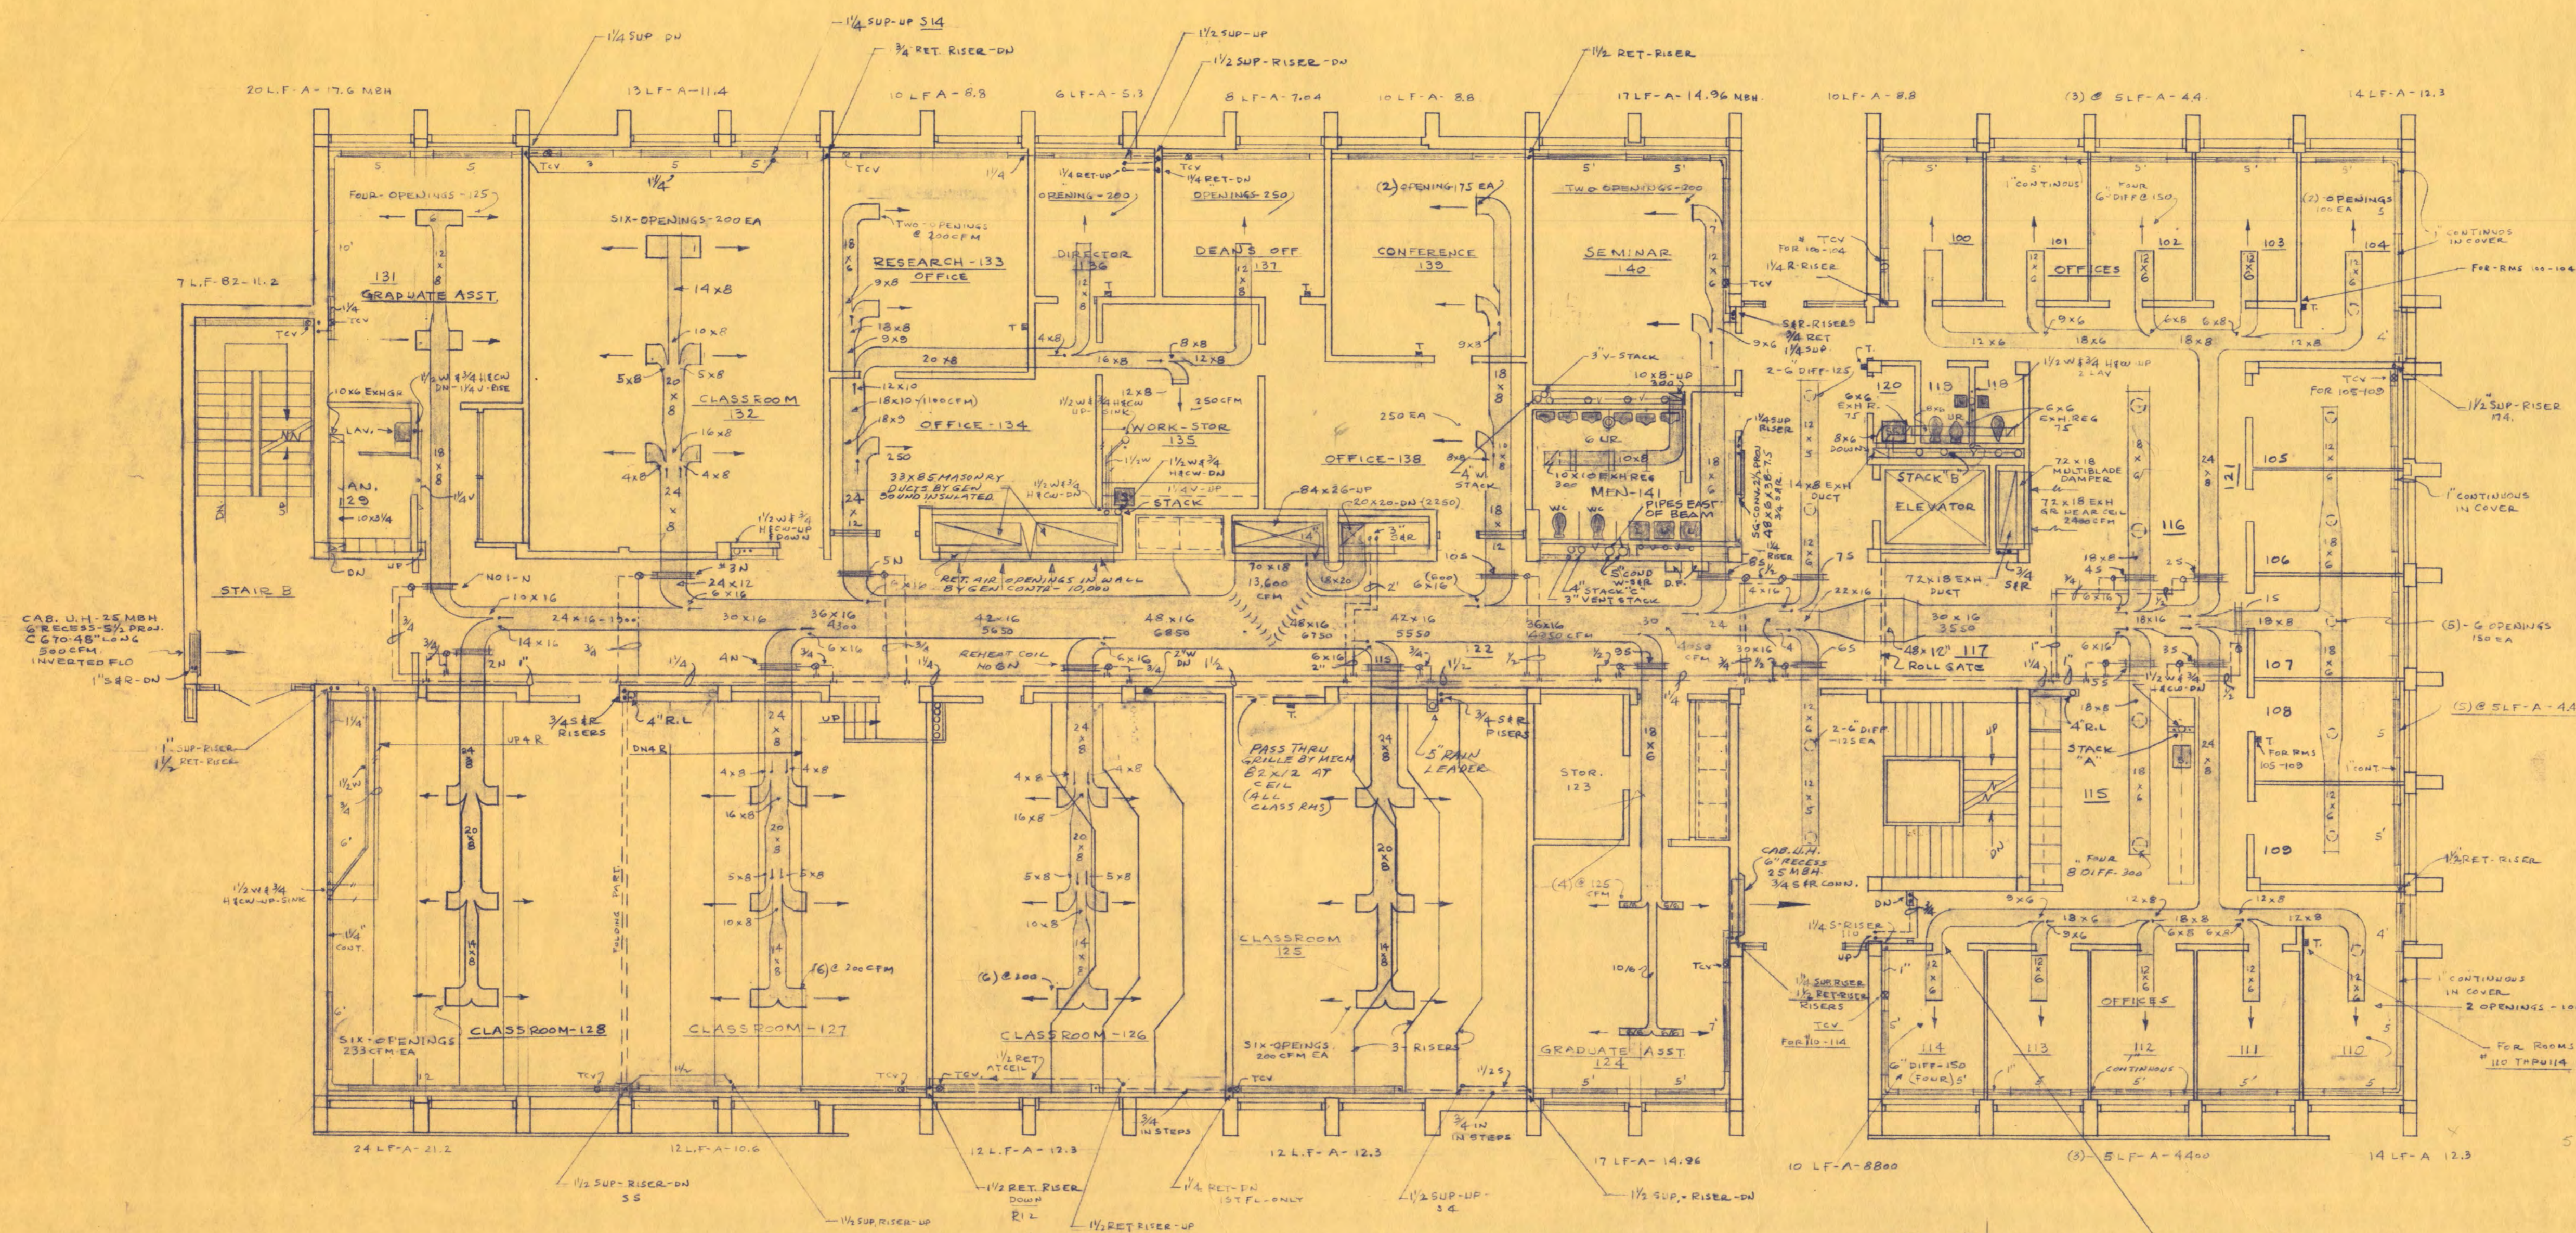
1¼ SUP DN
1¼ SUP-UP S14
¾ RET. RISER-DN
1½ SUP-UP
1½ SUP-RISER-DN
1½ RET-RISER
20 L.F.-A-17.6 MBH
13 L.F.-A-11.4
10 L.F.A-8.8
6 L.F.-A-5.3
8 L.F.-A-7.04
10 L.F.-A-8.8
17 L.F.-A-14.96 MBH
10 L.F.-A-8.8
(3) @ 5 L.F.-A-4.4
14 L.F.-A-12.3

FOUR-OPENINGS-125
131
GRADUATE ASST.
SIX-OPENINGS-200 EA
CLASSROOM 132
TWO OPENINGS @ 200 CFM
RESEARCH-133 OFFICE
DIRECTOR 136
DEANS OFF 137
OPENING-200
OPENINGS-250
(2) OPENINGS 175 EA
CONFERENCE 139
TWO OPENINGS-200
SEMINAR 140
OFFICE-134
WORK-STOR 135
OFFICE-138
MEN-141
JAN. 129
STAIR B
33x85 MASONRY DUCTS BY GEN SOUND INSULATED
RET. AIR OPENINGS IN WALL BY GEN. CONTR.-10,000
84x26-UP
70x18 13,600 CFM
STACK
STACK "B"
ELEVATOR
PIPES EAST OF BEAM
100
101
102
103
104
OFFICES
FOUR 6" DIFF @ 150
1" CONTINOUS
(2) OPENINGS 100 EA
1" CONTINOUS IN COVER
FOR RMS 100-104
TCV FOR 100-104
1¼ R. RISER
S&R RISERS ¾ RET 1¼ SUP
2-6 DIFF-125
120
119
118
72x18 MULTIBLADE DAMPER
72x18 EXH AT NEAR CEIL 24000 CFM
72x18 EXH DUCT
116
105
106
107
108
109
121
1½ SUP-RISER 174
1" CONTINOUS IN COVER
(5)-6 OPENINGS 150 EA
(5) @ 5LF-A-4.4
CAB. U.H.-25 MBH 6 RECESS-5½ PROJ. C670-48" LONG 500 CFM INVERTED FLO
1" S&R-DN
1" SUP-RISER 1½ RET-RISER
24x16
42x16
48x16 6850
36x16 4300
30x16 3550
ROLL GATE
117
REHEAT COIL NO 6N
PASS THRU GRILLE BY MECH 82x12 AT CEIL (ALL CLASS RMS)
5" RAIN LEADER
¾ S&R RISERS
4" R.L
STOR. 123
STACK "A"
115
FOUR 8 DIFF-300
CAB. U.H. 6" RECESS 25 MBH ¾ S&R CONN.
1¼ S-RISER
1¼ SUP RISER 1½ RET RISER RISERS
TCV FOR 110-114
114
113
112
111
110
OFFICES
6" DIFF-150 (FOUR)
CONTINOUS
1" CONTINOUS IN COVER
2 OPENINGS-100
FOR ROOMS 110 THRU 114
¾ RET-RISER
SIX OPENINGS 233 CFM EA
CLASSROOM-128
CLASSROOM-127
(6) @ 200 CFM
CLASSROOM-126
(6) @ 200
CLASSROOM 125
SIX-OPENINGS 200 CFM EA
3-RISERS
GRADUATE ASST 124
(4) @ 125 CFM
FOLDING PART.
24 LF-A-21.2
12 L.F.-A-10.6
12 L.F.-A-12.3
12 L.F.-A-12.3
17 L.F.-A-14.86
10 LF-A-8800
(3)-5 L.F.-A-4400
14 LF-A 12.3
1½ SUP-RISER-DN 55
1½ SUP. RISER-UP
1½ RET. RISER DOWN R12
1½ RET RISER-UP
¾ IN STEPS
¼ RET-DN 1ST FL-ONLY
1½ SUP-UP-S2
¾ IN STEPS
1½ SUP-RISER-DN